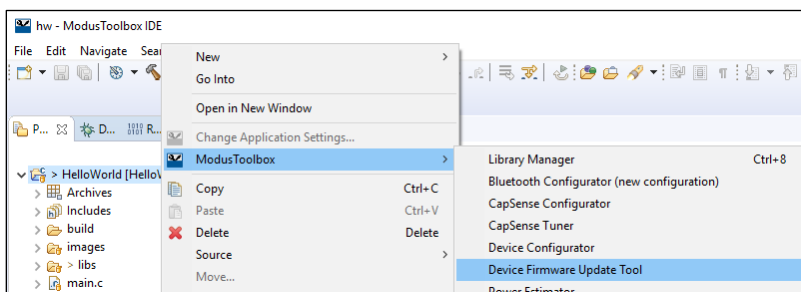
hw - ModusToolbox IDE

File Edit Navigate Sear

P... D... R...

> HelloWorld [HelloW
Archives
Includes
build
images
> libs
main.c

New
Go Into
Open in New Window
Change Application Settings...
ModusToolbox
Copy Ctrl+C
Paste Ctrl+V
Delete Delete
Source
Move...

Library Manager Ctrl+8
Bluetooth Configurator (new configuration)
CapSense Configurator
CapSense Tuner
Device Configurator
Device Firmware Update Tool
Power Estimator